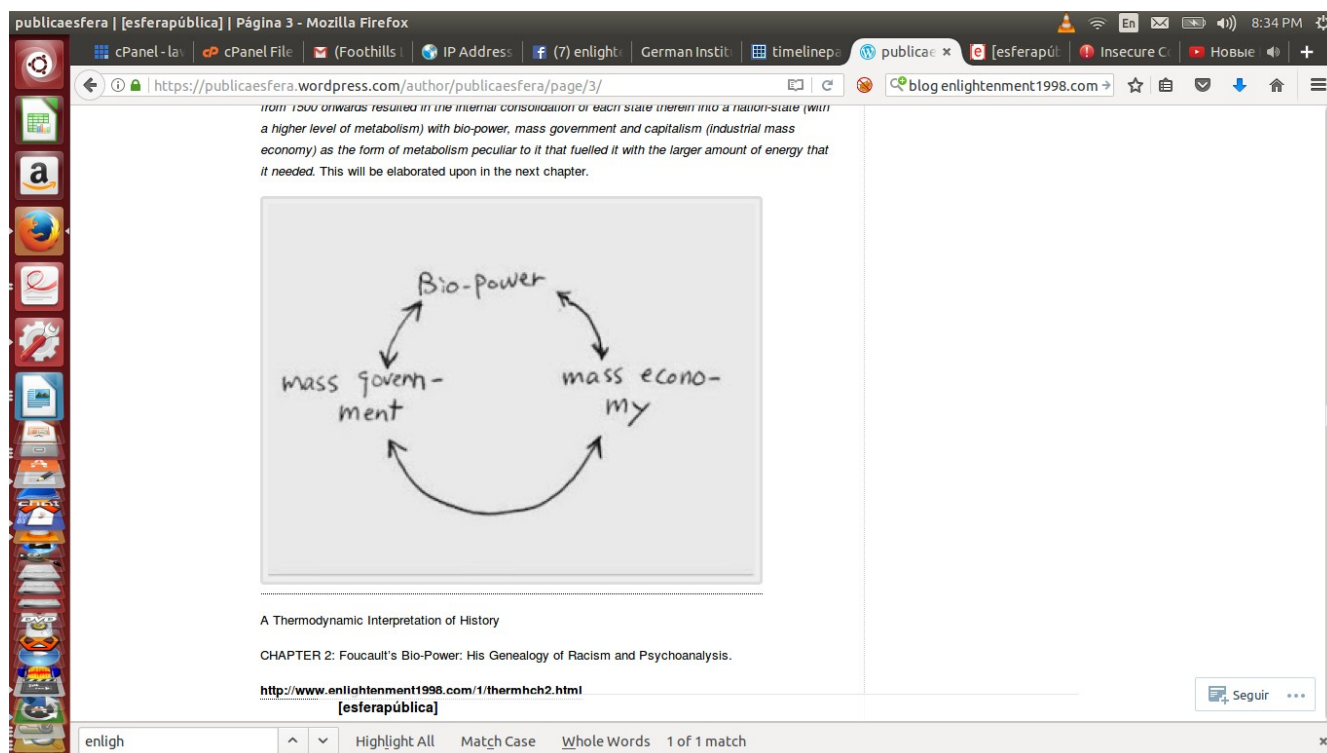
publicaesfera | [esferapública] | Página 3 - Mozilla Firefox

En 8:34 PM

cPanel - la | cPanel File | (Foothills | IP Address | (7) enlight | German Instit | timelinepa | publicae × | [esferapúb | Insecure C | Новые

https://publicaesfera.wordpress.com/author/publicaesfera/page/3/

blog enlightenment1998.com →

from 1500 onwards resulted in the internal consolidation of each state therein into a nation-state (with a higher level of metabolism) with bio-power, mass government and capitalism (industrial mass economy) as the form of metabolism peculiar to it that fuelled it with the larger amount of energy that it needed. This will be elaborated upon in the next chapter.

Bio-power

mass govern-ment

mass econo-my

A Thermodynamic Interpretation of History

CHAPTER 2: Foucault's Bio-Power: His Genealogy of Racism and Psychoanalysis.

http://www.enlightenment1998.com/1/thermhch2.html

[esferapública]

Seguir

enligh

Highlight All Match Case Whole Words 1 of 1 match